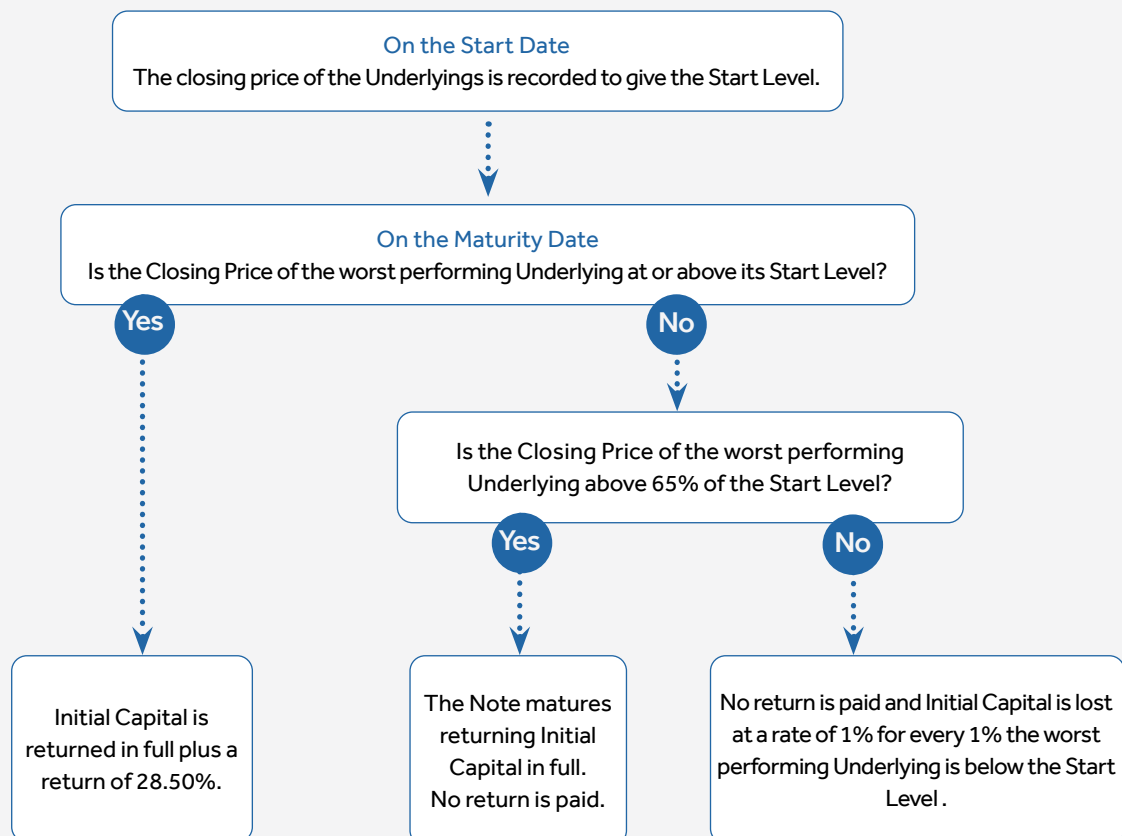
On the Start Date
The closing price of the Underlyings is recorded to give the Start Level.

On the Maturity Date
Is the Closing Price of the worst performing Underlying at or above its Start Level?

Yes

No

Is the Closing Price of the worst performing Underlying above 65% of the Start Level?

Yes

No

Initial Capital is returned in full plus a return of 28.50%.

The Note matures returning Initial Capital in full.
No return is paid.

No return is paid and Initial Capital is lost at a rate of 1% for every 1% the worst performing Underlying is below the Start Level .